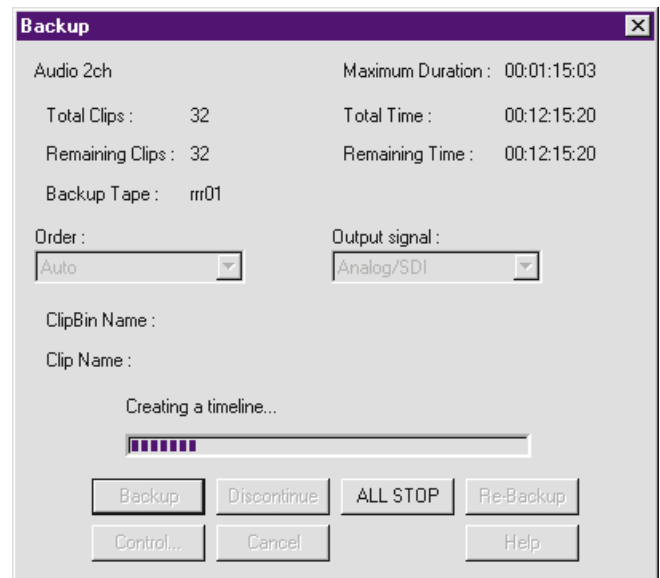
Backup

Audio 2ch

Maximum Duration : 00:01:15:03

Total Clips : 32

Total Time : 00:12:15:20

Remaining Clips : 32

Remaining Time : 00:12:15:20

Backup Tape : rrr01

Order :

Auto

Output signal :

Analog/SDI

ClipBin Name :

Clip Name :

Creating a timeline...

Backup

Discontinue

ALL STOP

Re-Backup

Control...

Cancel

Help